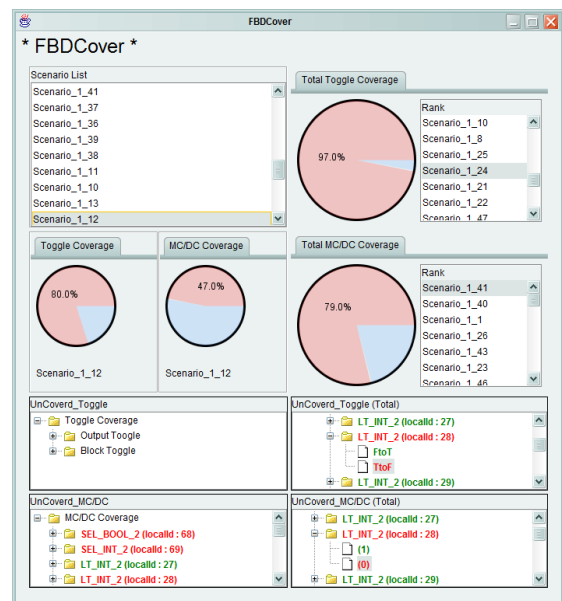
FBDCover

* FBDCover *

Scenario List
Scenario_1_41
Scenario_1_37
Scenario_1_36
Scenario_1_39
Scenario_1_38
Scenario_1_11
Scenario_1_10
Scenario_1_13
Scenario_1_12

Total Toggle Coverage
97.0%

Rank
Scenario_1_10
Scenario_1_8
Scenario_1_25
Scenario_1_24
Scenario_1_21
Scenario_1_22
Scenario_1_47

Toggle Coverage
80.0%
Scenario_1_12

MC/DC Coverage
47.0%
Scenario_1_12

Total MC/DC Coverage
79.0%

Rank
Scenario_1_41
Scenario_1_40
Scenario_1_1
Scenario_1_26
Scenario_1_43
Scenario_1_23
Scenario_1_46

UnCoverd_Toggle
Toggle Coverage
Output Toogle
Block Toggle

UnCoverd_Toggle (Total)
LT_INT_2 (localId : 27)
LT_INT_2 (localId : 28)
FtoT
TtoF
LT_INT_2 (localId : 29)

UnCoverd_MC/DC
MC/DC Coverage
SEL_BOOL_2 (localId : 68)
SEL_INT_2 (localId : 69)
LT_INT_2 (localId : 27)
LT_INT_2 (localId : 28)

UnCoverd_MC/DC (Total)
LT_INT_2 (localId : 27)
LT_INT_2 (localId : 28)
(1)
(0)
LT_INT_2 (localId : 29)